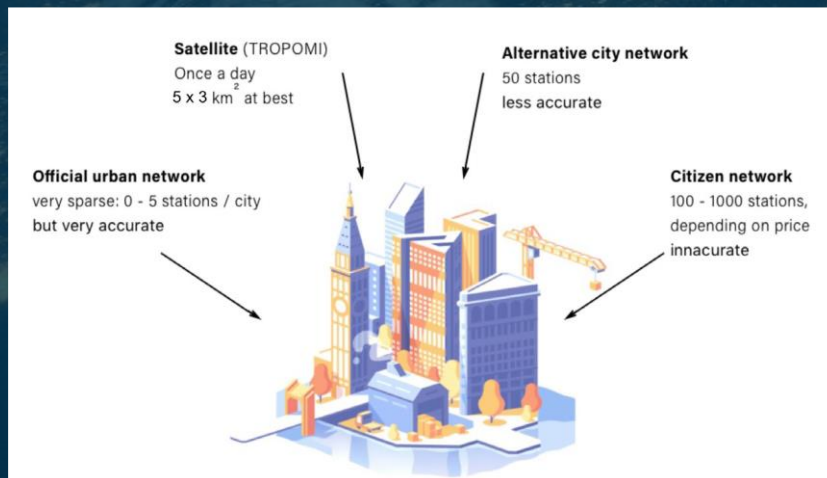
**Satellite** (TROPOMI)
Once a day
$5 \times 3$ km$^2$ at best

**Alternative city network**
50 stations
less accurate

**Official urban network**
very sparse: 0 - 5 stations / city
but very accurate

**Citizen network**
100 - 1000 stations,
depending on price
innacurate